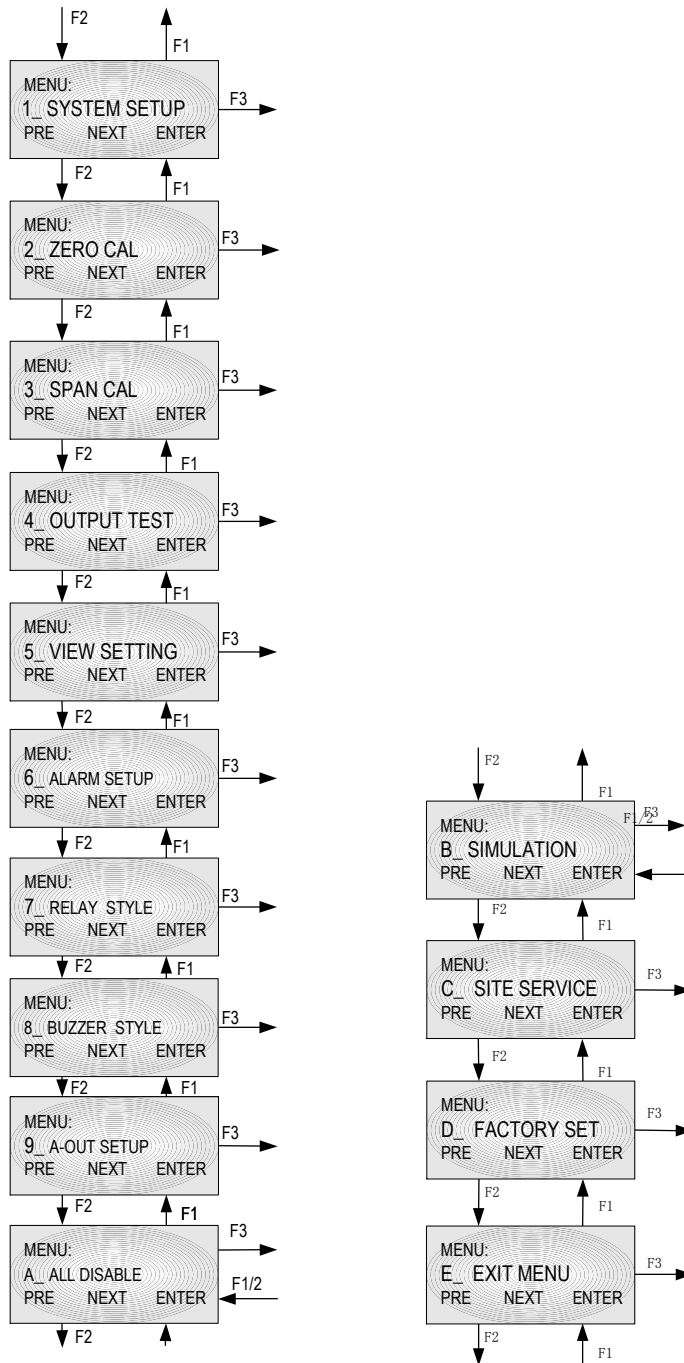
F2
F1
MENU:
1_ SYSTEM SETUP
PRE NEXT ENTER
F3
F2
F1
MENU:
2_ ZERO CAL
PRE NEXT ENTER
F3
F2
F1
MENU:
3_ SPAN CAL
PRE NEXT ENTER
F3
F2
F1
MENU:
4_ OUTPUT TEST
PRE NEXT ENTER
F3
F2
F1
MENU:
5_ VIEW SETTING
PRE NEXT ENTER
F3
F2
F1
MENU:
6_ ALARM SETUP
PRE NEXT ENTER
F3
F2
F1
MENU:
7_ RELAY STYLE
PRE NEXT ENTER
F3
F2
F1
MENU:
8_ BUZZER STYLE
PRE NEXT ENTER
F3
F2
F1
MENU:
9_ A-OUT SETUP
PRE NEXT ENTER
F3
F2
F1
MENU:
A_ ALL DISABLE
PRE NEXT ENTER
F3
F1/2
F2

F2
F1
MENU:
B_ SIMULATION
PRE NEXT ENTER
F1/2
F3
F2
F1
MENU:
C_ SITE SERVICE
PRE NEXT ENTER
F3
F2
F1
MENU:
D_ FACTORY SET
PRE NEXT ENTER
F3
F2
F1
MENU:
E_ EXIT MENU
PRE NEXT ENTER
F3
F2
F1